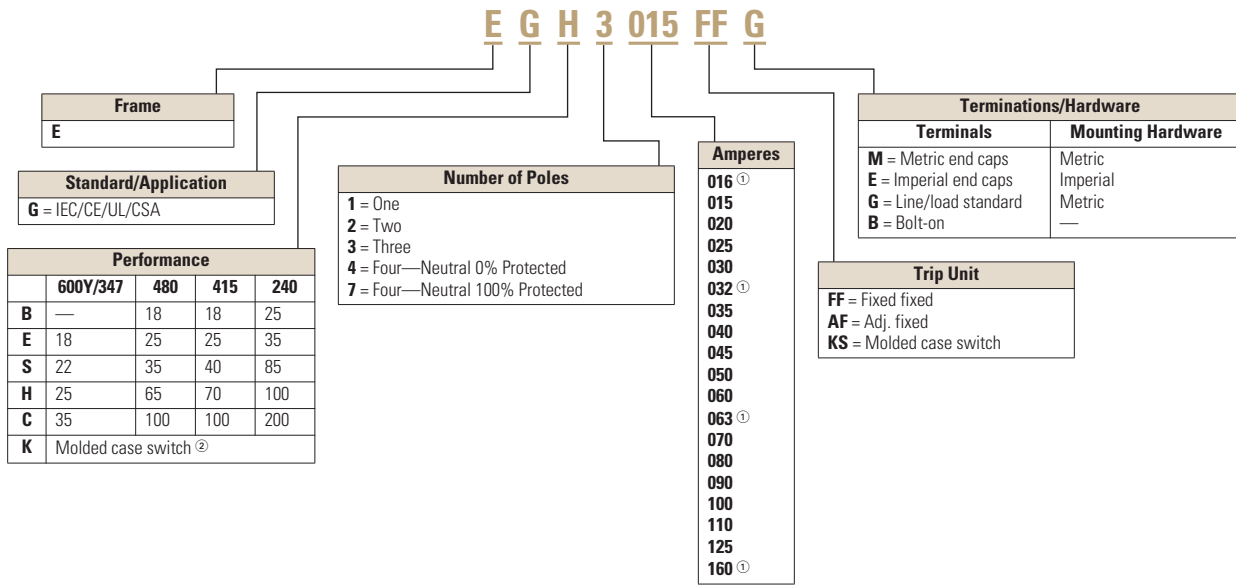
E G H 3 015 FF G

| Frame |
|---|
| E |

| Standard/Application |
|---|
| G = IEC/CE/UL/CSA |

Performance

| | 600Y/347 | 480 | 415 | 240 |
|---|---|---|---|---|
| B | — | 18 | 18 | 25 |
| E | 18 | 25 | 25 | 35 |
| S | 22 | 35 | 40 | 85 |
| H | 25 | 65 | 70 | 100 |
| C | 35 | 100 | 100 | 200 |
| K | Molded case switch ② | | | |

Number of Poles
1 = One
2 = Two
3 = Three
4 = Four—Neutral 0% Protected
7 = Four—Neutral 100% Protected

Amperes
016 ①
015
020
025
030
032 ①
035
040
045
050
060
063 ①
070
080
090
100
110
125
160 ①

Trip Unit
FF = Fixed fixed
AF = Adj. fixed
KS = Molded case switch

Terminations/Hardware

| Terminals | Mounting Hardware |
|---|---|
| M = Metric end caps | Metric |
| E = Imperial end caps | Imperial |
| G = Line/load standard | Metric |
| B = Bolt-on | — |